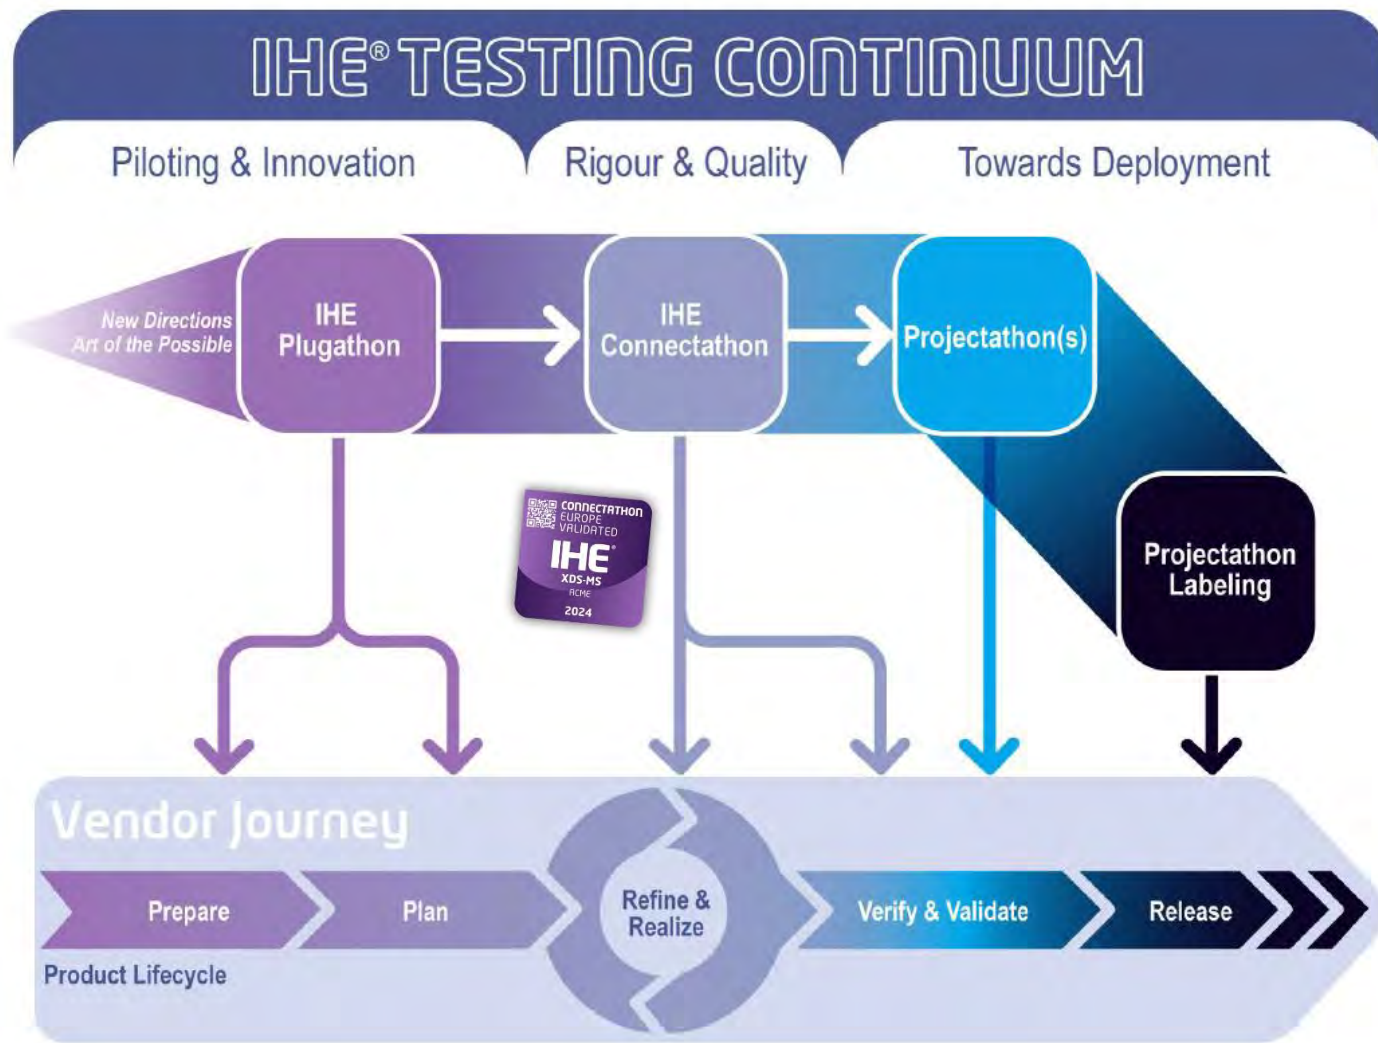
IHE® TESTING CONTINUUM

Piloting & Innovation

Rigour & Quality

Towards Deployment

New Directions
Art of the Possible

IHE
Plugathon

IHE
Connectathon

Projectathon(s)

CONNECTATHON
EUROPE
VALIDATED
IHE
XDS-MS
ACME
2024

Projectathon
Labeling

Vendor Journey

Prepare

Plan

Refine &
Realize

Verify & Validate

Release

Product Lifecycle